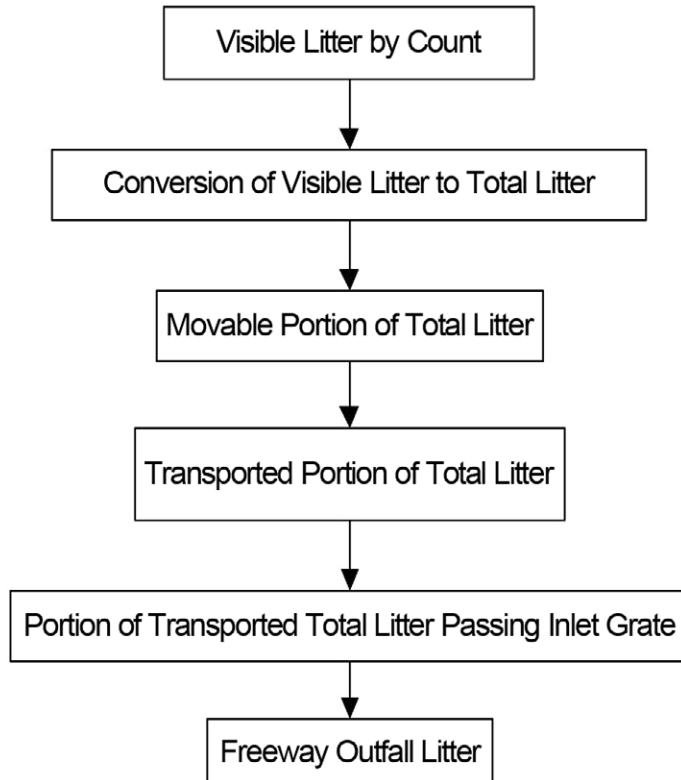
Visible Litter by Count

Conversion of Visible Litter to Total Litter

Movable Portion of Total Litter

Transported Portion of Total Litter

Portion of Transported Total Litter Passing Inlet Grate

Freeway Outfall Litter